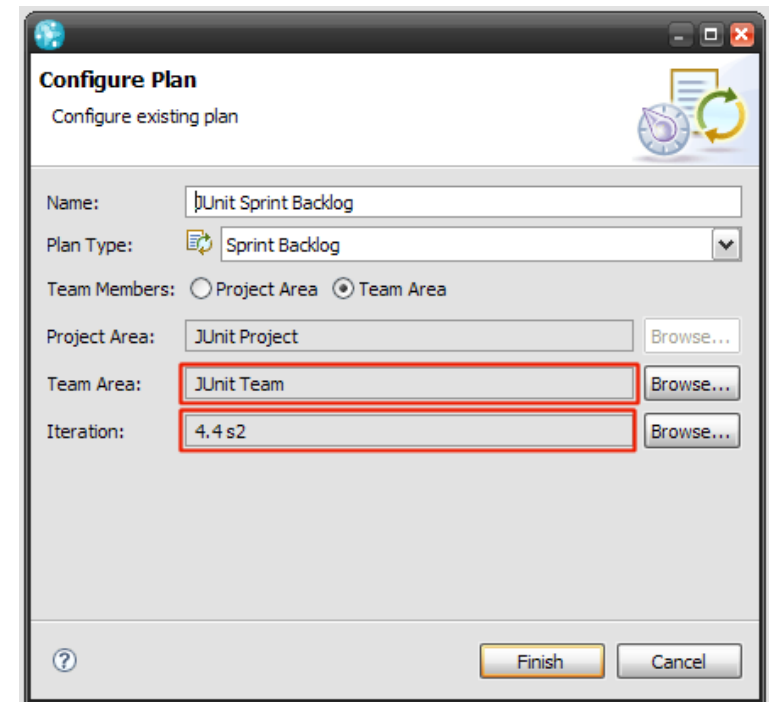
Configure Plan

Configure existing plan

Name: JUnit Sprint Backlog

Plan Type: Sprint Backlog

Team Members: Project Area Team Area

Project Area: JUnit Project Browse...

Team Area: JUnit Team Browse...

Iteration: 4.4 s2 Browse...

?

Finish Cancel